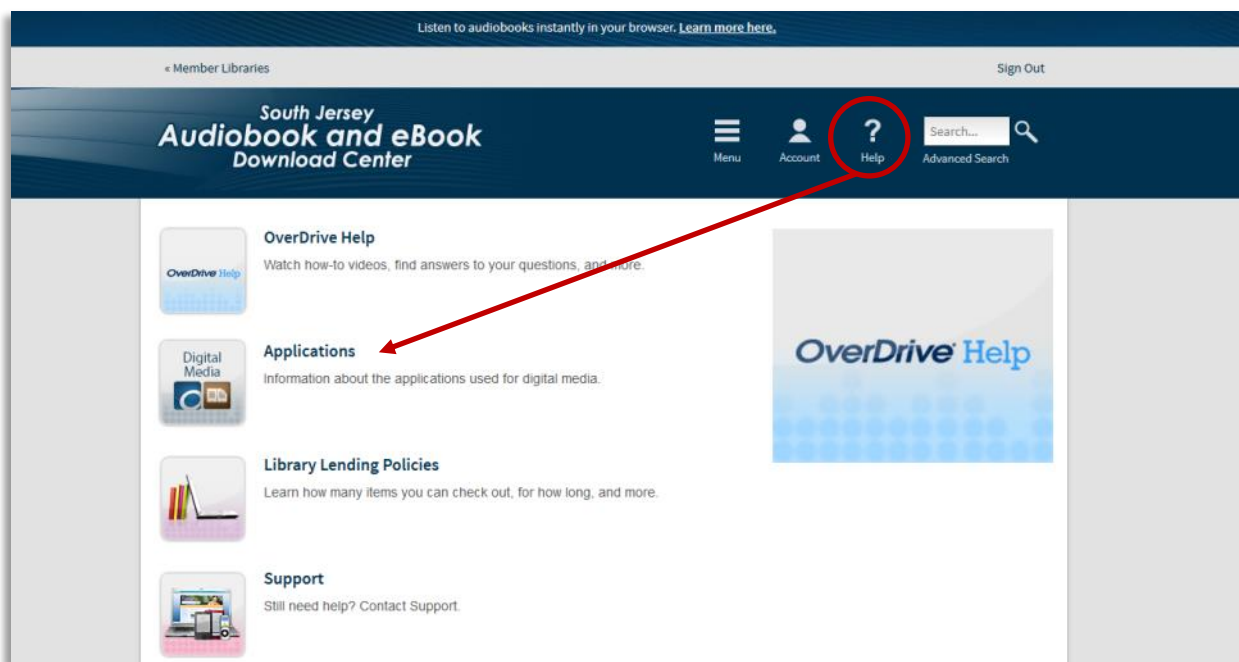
Listen to audiobooks instantly in your browser. Learn more here.

« Member Libraries

Sign Out

South Jersey
Audiobook and eBook
Download Center

Menu

Account

?
Help

Search...

Advanced Search

OverDrive Help

OverDrive Help
Watch how-to videos, find answers to your questions, and more.

Digital Media

Applications
Information about the applications used for digital media.

Library Lending Policies
Learn how many items you can check out, for how long, and more.

Support
Still need help? Contact Support.

OverDrive Help